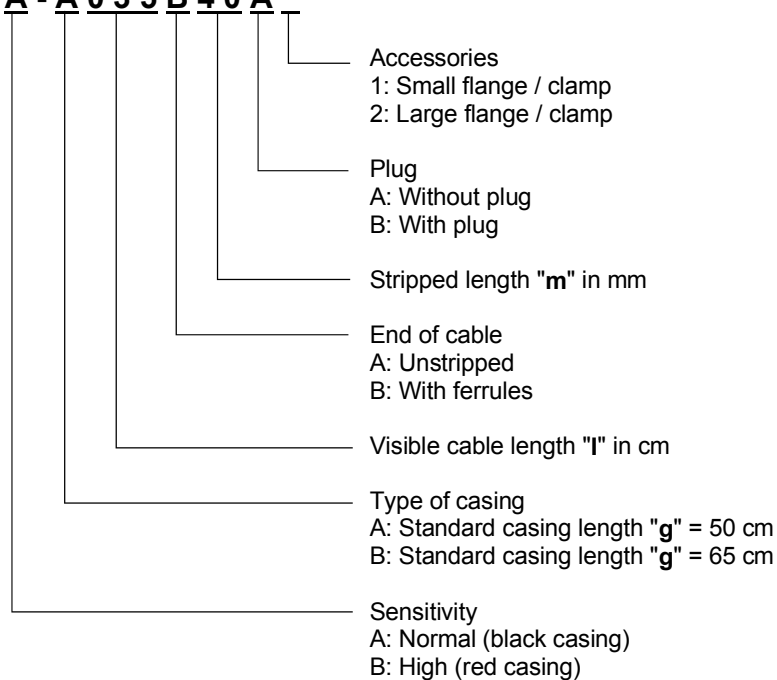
A - A 0 3 5 B 4 0 A _

Accessories
1: Small flange / clamp
2: Large flange / clamp

Plug
A: Without plug
B: With plug

Stripped length "**m**" in mm

End of cable
A: Unstripped
B: With ferrules

Visible cable length "**l**" in cm

Type of casing
A: Standard casing length "**g**" = 50 cm
B: Standard casing length "**g**" = 65 cm

Sensitivity
A: Normal (black casing)
B: High (red casing)